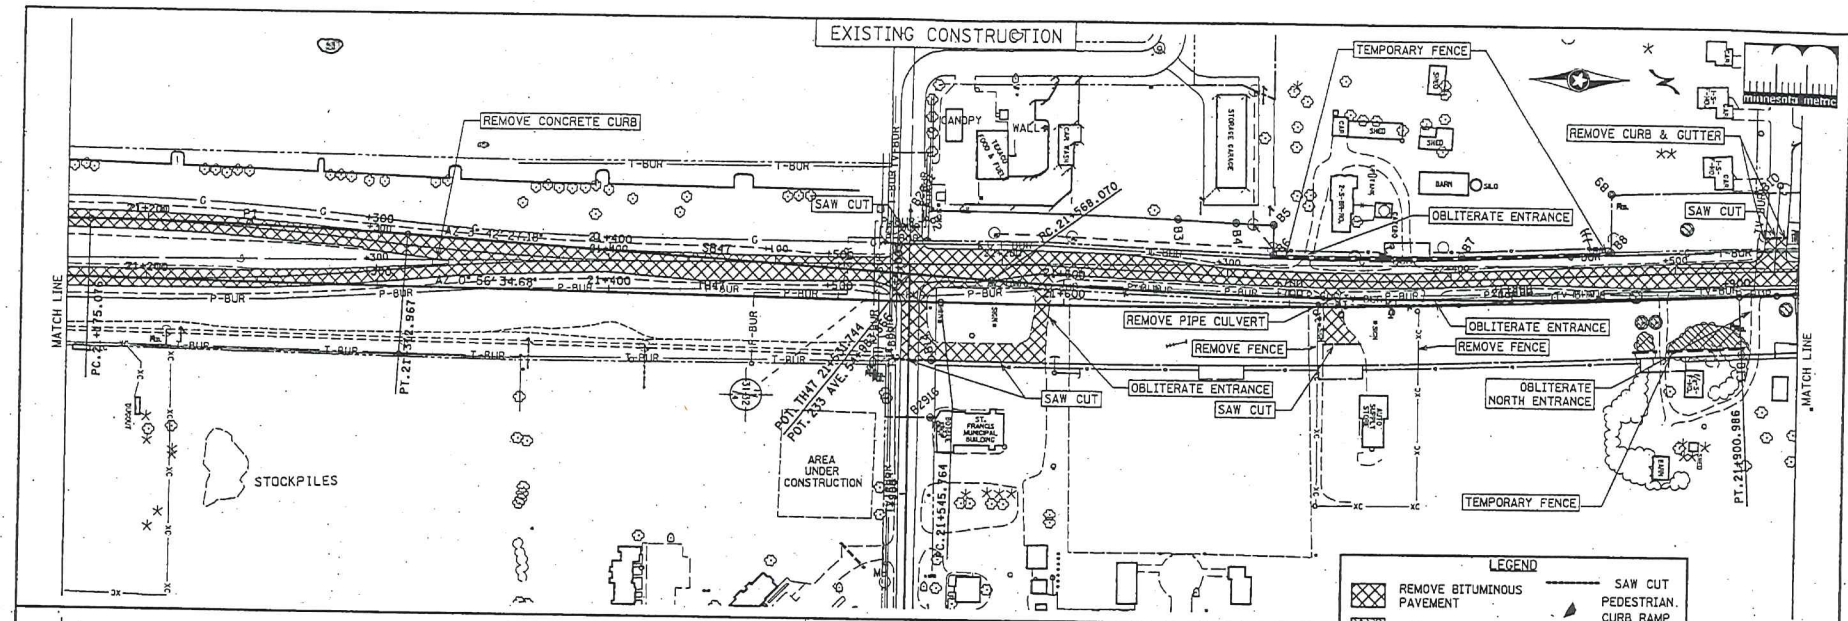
EXISTING CONSTRUCTION

TEMPORARY FENCE

minnesota metric

REMOVE CONCRETE CURB

CANOPY

WALL

STORAGE GARAGE

SHED

SHED

BARN

SILO

REMOVE CURB & GUTTER

T-BUR

SAW CUT

PC.21+568.070

OBLITERATE ENTRANCE

SAW CUT

21+200

21+400

21+600

+300

+500

B3

B4

B5

B6

B7

B8

B9

MATCH LINE

PC.21+175.07

PT.21+312.967

P-BUR

REMOVE PIPE CULVERT

OBLITERATE ENTRANCE

REMOVE FENCE

REMOVE FENCE

POT. TH47 21+510.744

POT. 233 AVE. 5+182.

SAW CUT

OBLITERATE ENTRANCE

OBLITERATE NORTH ENTRANCE

SAW CUT

MATCH LINE

ST. FRANCIS MUNICIPAL BUILDING

AREA UNDER CONSTRUCTION

STOCKPILES

PC.21+545.764

PT.21+900.986

TEMPORARY FENCE

LEGEND

REMOVE BITUMINOUS PAVEMENT

SAW CUT

PEDESTRIAN CURB RAMP